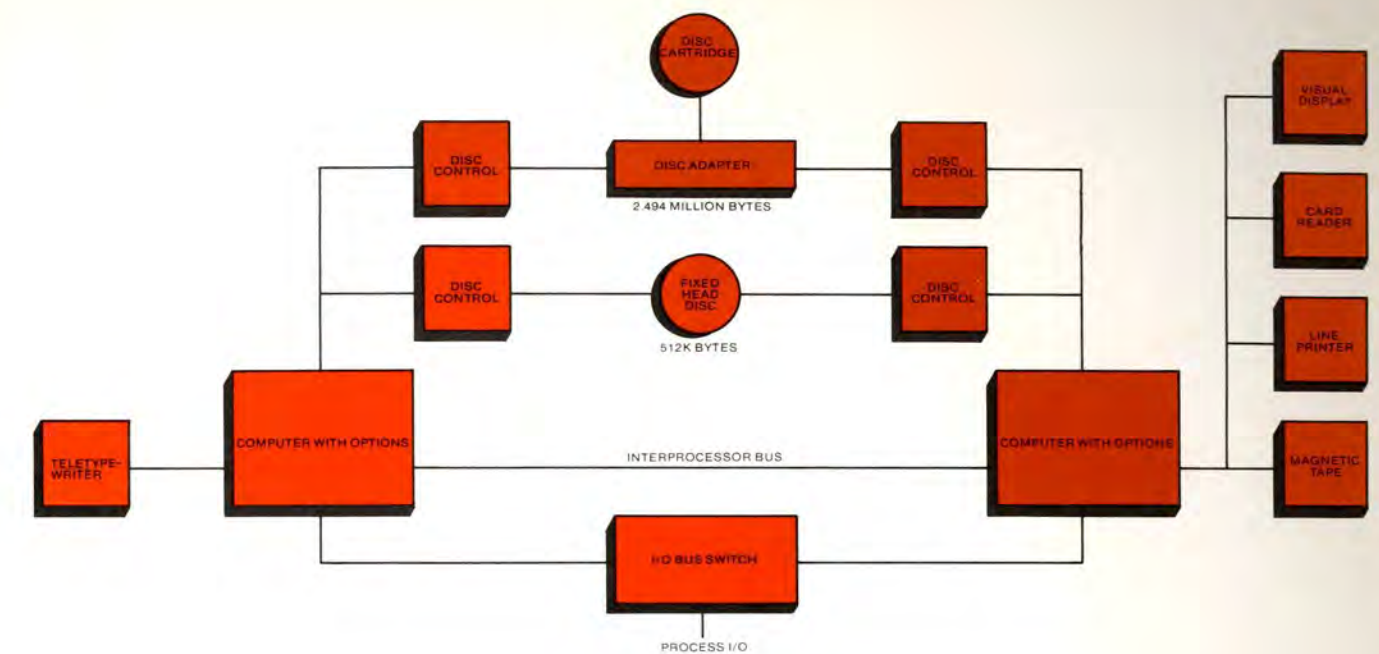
DISC CARTRIDGE

DISC CONTROL

DISC ADAPTER

DISC CONTROL

2.494 MILLION BYTES

DISC CONTROL

FIXED HEAD DISC

DISC CONTROL

512K BYTES

VISUAL DISPLAY

CARD READER

LINE PRINTER

MAGNETIC TAPE

TELETYPE-WRITER

COMPUTER WITH OPTIONS

INTERPROCESSOR BUS

COMPUTER WITH OPTIONS

I/O BUS SWITCH

PROCESS I/O